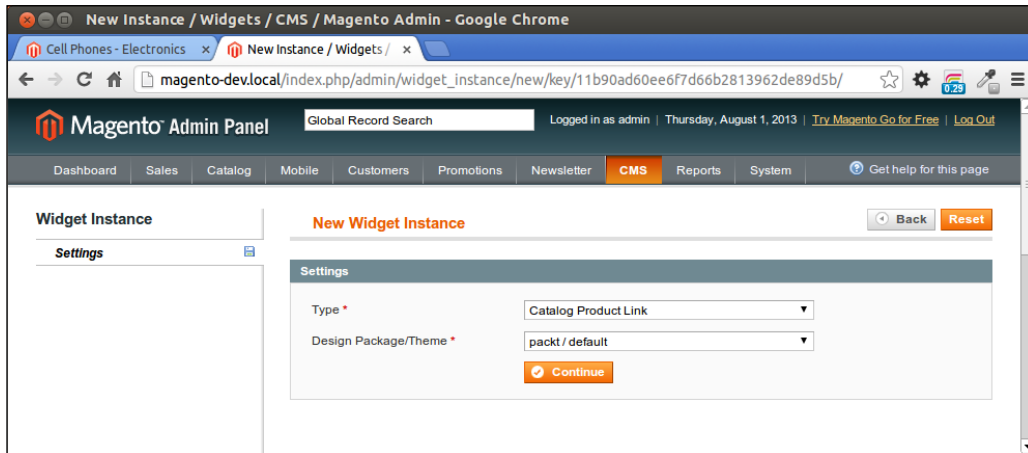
New Instance / Widgets / CMS / Magento Admin - Google Chrome

Cell Phones - Electronics ×
New Instance / Widgets ×

magento-dev.local/index.php/admin/widget_instance/new/key/11b90ad60ee6f7d66b2813962de89d5b/

0.29

Magento Admin Panel
Global Record Search
Logged in as admin | Thursday, August 1, 2013 | Try Magento Go for Free | Log Out

Dashboard | Sales | Catalog | Mobile | Customers | Promotions | Newsletter | CMS | Reports | System
Get help for this page

Widget Instance
Settings

New Widget Instance
Back
Reset

Settings
Type *
Catalog Product Link
Design Package/Theme *
packt / default
Continue